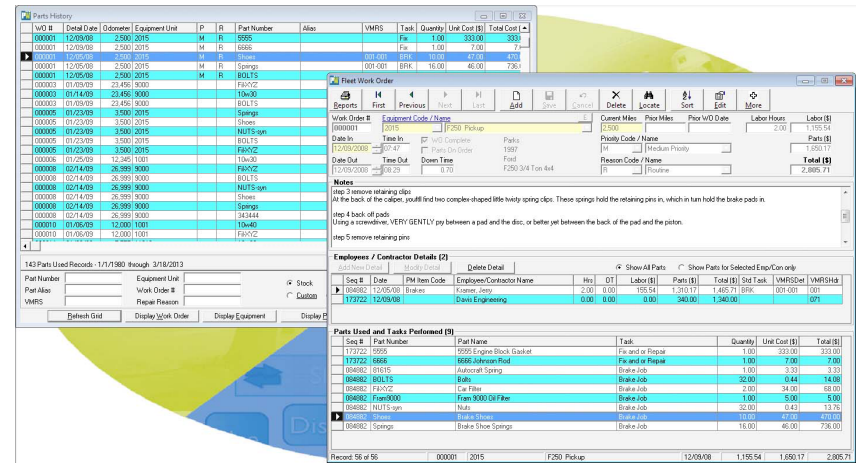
Parts History

| WO # | Detail Date | Odometer | Equipment Unit | P | R | Part Number | Alias | VMRS | Task | Quantity | Unit Cost ($) | Total Cost |
|---|---|---|---|---|---|---|---|---|---|---|---|---|
| 000001 | 12/09/08 | 2,500 | 2015 | M | R | 5555 | | | Fix | 1.00 | 333.00 | 333.00 |
| 000001 | 12/09/08 | 2,500 | 2015 | M | R | 6666 | | | Fix | 1.00 | 7.00 | 7 |
| 000001 | 12/05/08 | 2,500 | 2015 | M | R | Shoes | | 001-001 | BRK | 10.00 | 47.00 | 470 |
| 000001 | 12/05/08 | 2,500 | 2015 | M | R | Springs | | 001-001 | BRK | 16.00 | 46.00 | 736 |
| 000001 | 12/05/08 | 2,500 | 2015 | M | R | BOLTS | | | | | | |
| 000003 | 01/09/09 | 23,456 | 9000 | | | FilXYZ | | | | | | |
| 000003 | 01/14/09 | 23,456 | 9000 | | | 10w30 | | | | | | |
| 000003 | 01/09/09 | 23,456 | 9000 | | | BOLTS | | | | | | |
| 000005 | 01/23/09 | 3,500 | 2015 | | | Springs | | | | | | |
| 000005 | 01/23/09 | 3,500 | 2015 | | | Shoes | | | | | | |
| 000005 | 01/23/09 | 3,500 | 2015 | | | NUTS-syn | | | | | | |
| 000005 | 01/23/09 | 3,500 | 2015 | | | BOLTS | | | | | | |
| 000005 | 01/23/09 | 3,500 | 2015 | | | FilXYZ | | | | | | |
| 000006 | 01/25/09 | 12,345 | 1001 | | | 10w30 | | | | | | |
| 000008 | 02/14/09 | 26,999 | 9000 | | | BOLTS | | | | | | |
| 000008 | 02/14/09 | 26,999 | 9000 | | | NUTS-syn | | | | | | |
| 000008 | 02/14/09 | 26,999 | 9000 | | | Shoes | | | | | | |
| 000008 | 02/14/09 | 26,999 | 9000 | | | Springs | | | | | | |
| 000008 | 02/14/09 | 26,999 | 9000 | | | 343444 | | | | | | |
| 000010 | 01/06/09 | 12,000 | 1001 | | | 10w40 | | | | | | |
| 000010 | 01/06/09 | 12,000 | 1001 | | | FilXYZ | | | | | | |

143 Parts Used Records - 1/1/1980 through 3/18/2013
Part Number
Equipment Unit
Part Alias
Work Order #
VMRS
Repair Reason
Stock
Custom
Refresh Grid
Display Work Order
Display Equipment
Display P

Fleet Work Order
Reports First Previous Next Last Add Save Cancel Delete Locate Sort Edit More
Work Order # 000001
Equipment Code / Name 2015 F250 Pickup
Current Miles 2,500
Prior Miles
Prior W/O Date
Labor Hours 2.00
Labor ($) 1,155.54
Date In 12/09/2008
Time In 07:47
WO Complete
Parts On Order
Parks 1997 Ford F250 3/4 Ton 4x4
Priority Code / Name M Medium Priority
Parts ($) 1,650.17
Date Out 12/09/2008
Time Out 08:29
Down Time 0.70
Reason Code / Name R Routine
Total ($) 2,805.71

Notes
step 3 remove retaining clips
At the back of the caliper, you'll find two complex-shaped little twisty spring clips. These springs hold the retaining pins in, which in turn hold the brake pads in.

step 4 back off pads
Using a screwdriver, VERY GENTLY pry between a pad and the disc, or better yet between the back of the pad and the piston.

step 5 remove retaining pins

Employees / Contractor Details (2)
Add New Detail
Modify Detail
Delete Detail
Show All Parts
Show Parts for Selected Emp/Con only

| Seq # | Date | PM Item Code | Employee/Contractor Name | Hrs | DT | Labor ($) | Parts ($) | Total ($) | Std Task | VMRSDet | VMRSHdr |
|---|---|---|---|---|---|---|---|---|---|---|---|
| 094082 | 12/05/08 | Brakes | Kramer, Jerry | 2.00 | 0.00 | 155.54 | 1,310.17 | 1,465.71 | BRK | 001-001 | 001 |
| 173722 | 12/09/08 | | Davis Engineering | 0.00 | 0.00 | 0.00 | 340.00 | 1,340.00 | | | 071 |

Parts Used and Tasks Performed (9)

| Seq # | Part Number | Part Name | Task | Quantity | Unit Cost ($) | Total ($) |
|---|---|---|---|---|---|---|
| 173722 | 5555 | 5555 Engine Block Gasket | Fix and or Repair | 1.00 | 333.00 | 333.00 |
| 173722 | 6666 | 6666 Johnson Rod | Fix and or Repair | 1.00 | 7.00 | 7.00 |
| 094082 | 81615 | Autocraft Spring | Brake Job | 1.00 | 3.30 | 3.30 |
| 094082 | BOLTS | Bolts | Brake Job | 32.00 | 0.44 | 14.08 |
| 094082 | FilXYZ | Car Filter | Brake Job | 2.00 | 34.00 | 68.00 |
| 094082 | Fram9000 | Fram 9000 Oil Filter | Brake Job | 1.00 | 5.00 | 5.00 |
| 094082 | NUTS-syn | Nuts | Brake Job | 32.00 | 0.43 | 13.76 |
| 094082 | Shoes | Brake Shoes | Brake Job | 10.00 | 47.00 | 470.00 |
| 094082 | Springs | Brake Shoe Springs | Brake Job | 16.00 | 46.00 | 736.00 |

Record: 56 of 56 000001 2015 F250 Pickup 12/09/08 1,155.54 1,650.17 2,805.71